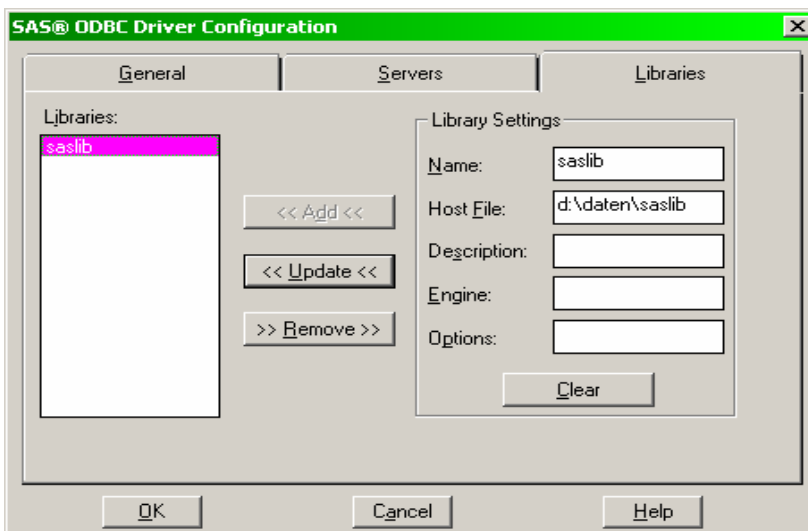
SAS® ODBC Driver Configuration

General

Servers

Libraries

Libraries:

saslib

<< Add <<

<< Update <<

>> Remove >>

Library Settings

Name: saslib

Host File: d:\daten\saslib

Description:

Engine:

Options:

Clear

OK

Cancel

Help